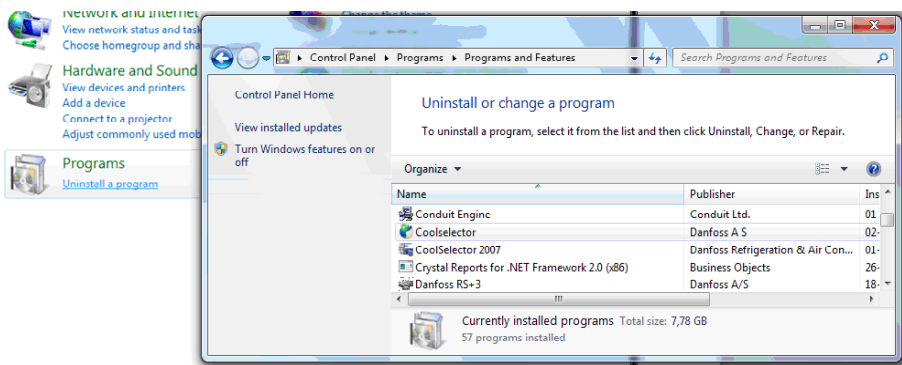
Network and Internet
View network status and task
Choose homegroup and sha

Hardware and Sound
View devices and printers
Add a device
Connect to a projector
Adjust commonly used mob

Programs
Uninstall a program

Change the theme

Control Panel ▸ Programs ▸ Programs and Features

Search Programs and Features

Control Panel Home

View installed updates

Turn Windows features on or off

Uninstall or change a program

To uninstall a program, select it from the list and then click Uninstall, Change, or Repair.

Organize ▾

| Name | Publisher | Ins |
|---|---|---|
| Conduit Engine | Conduit Ltd. | 01 |
| Coolselector | Danfoss A S | 02- |
| CoolSelector 2007 | Danfoss Refrigeration & Air Con... | 01- |
| Crystal Reports for .NET Framework 2.0 (x86) | Business Objects | 26- |
| Danfoss RS+3 | Danfoss A/S | 18- |

Currently installed programs Total size: 7,78 GB
57 programs installed